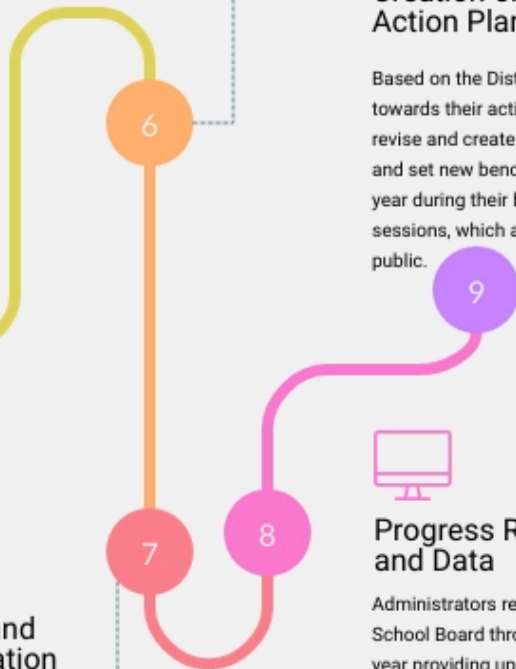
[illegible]
Action Plan

Based on the Dist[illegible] towards their acti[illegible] revise and create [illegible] and set new benc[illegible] year during their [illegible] sessions, which a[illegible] public.

6

9

Progress R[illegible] and Data

Administrators re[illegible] School Board thro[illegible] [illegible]

8

7

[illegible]nd
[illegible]tion